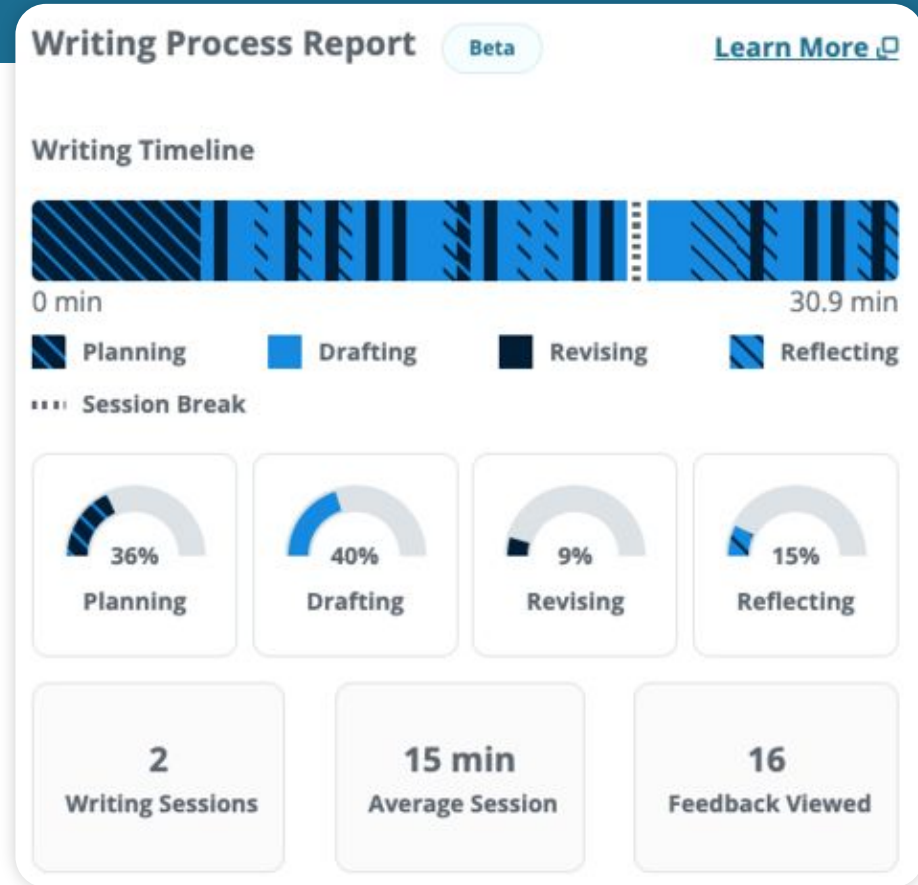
Writing Process Report Beta

Learn More

Writing Timeline

0 min

30.9 min

Planning Drafting Revising Reflecting

Session Break

36%
Planning

40%
Drafting

9%
Revising

15%
Reflecting

2
Writing Sessions

15 min
Average Session

16
Feedback Viewed